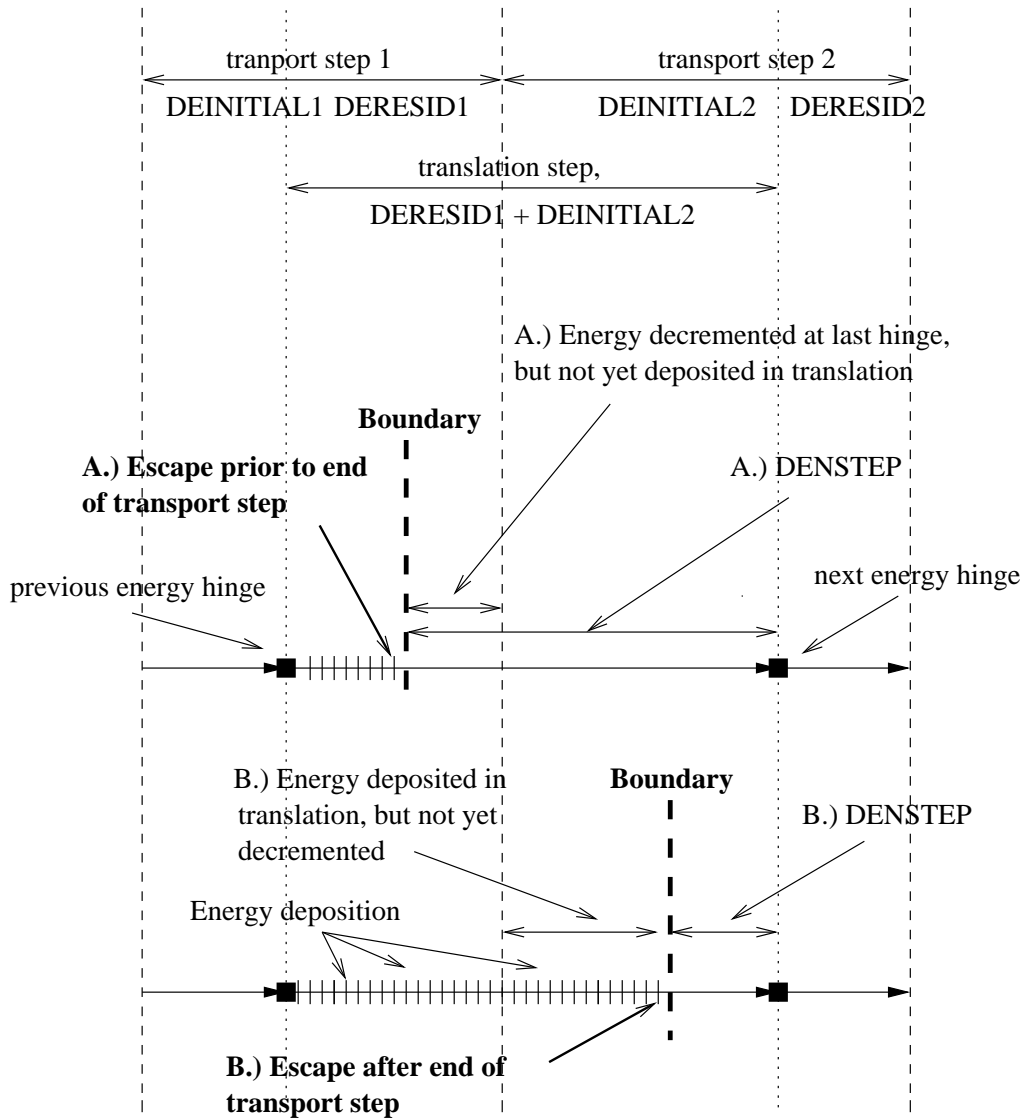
tranport step 1

transport step 2

DEINITIAL1 DERESID1

DEINITIAL2 DERESID2

translation step,

DERESID1 + DEINITIAL2

A.) Energy decremented at last hinge, but not yet deposited in translation

Boundary

A.) Escape prior to end of transport step

A.) DENSTEP

previous energy hinge

next energy hinge

B.) Energy deposited in translation, but not yet decremented

Boundary

B.) DENSTEP

Energy deposition

B.) Escape after end of transport step